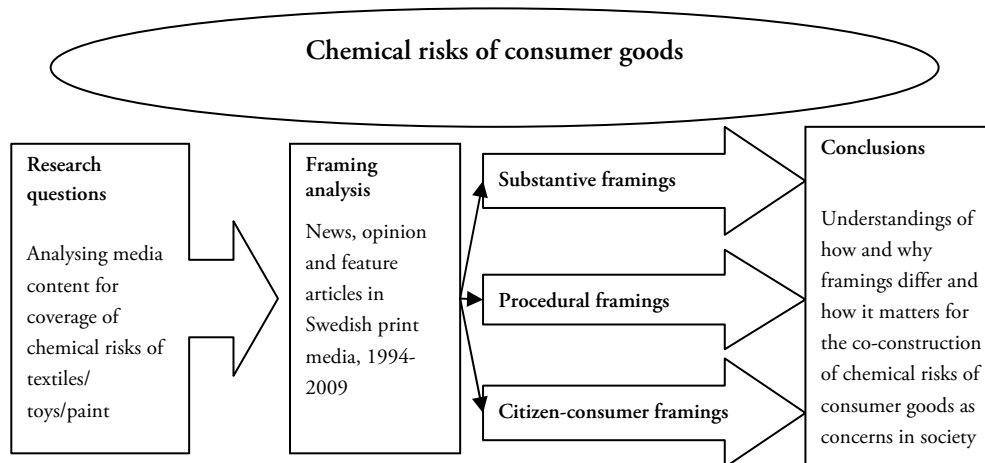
Chemical risks of consumer goods

Research questions

Analysing media content for coverage of chemical risks of textiles/ toys/paint

Framing analysis

News, opinion and feature articles in Swedish print media, 1994-2009

Substantive framings

Procedural framings

Citizen-consumer framings

Conclusions

Understandings of how and why framings differ and how it matters for the co-construction of chemical risks of consumer goods as concerns in society